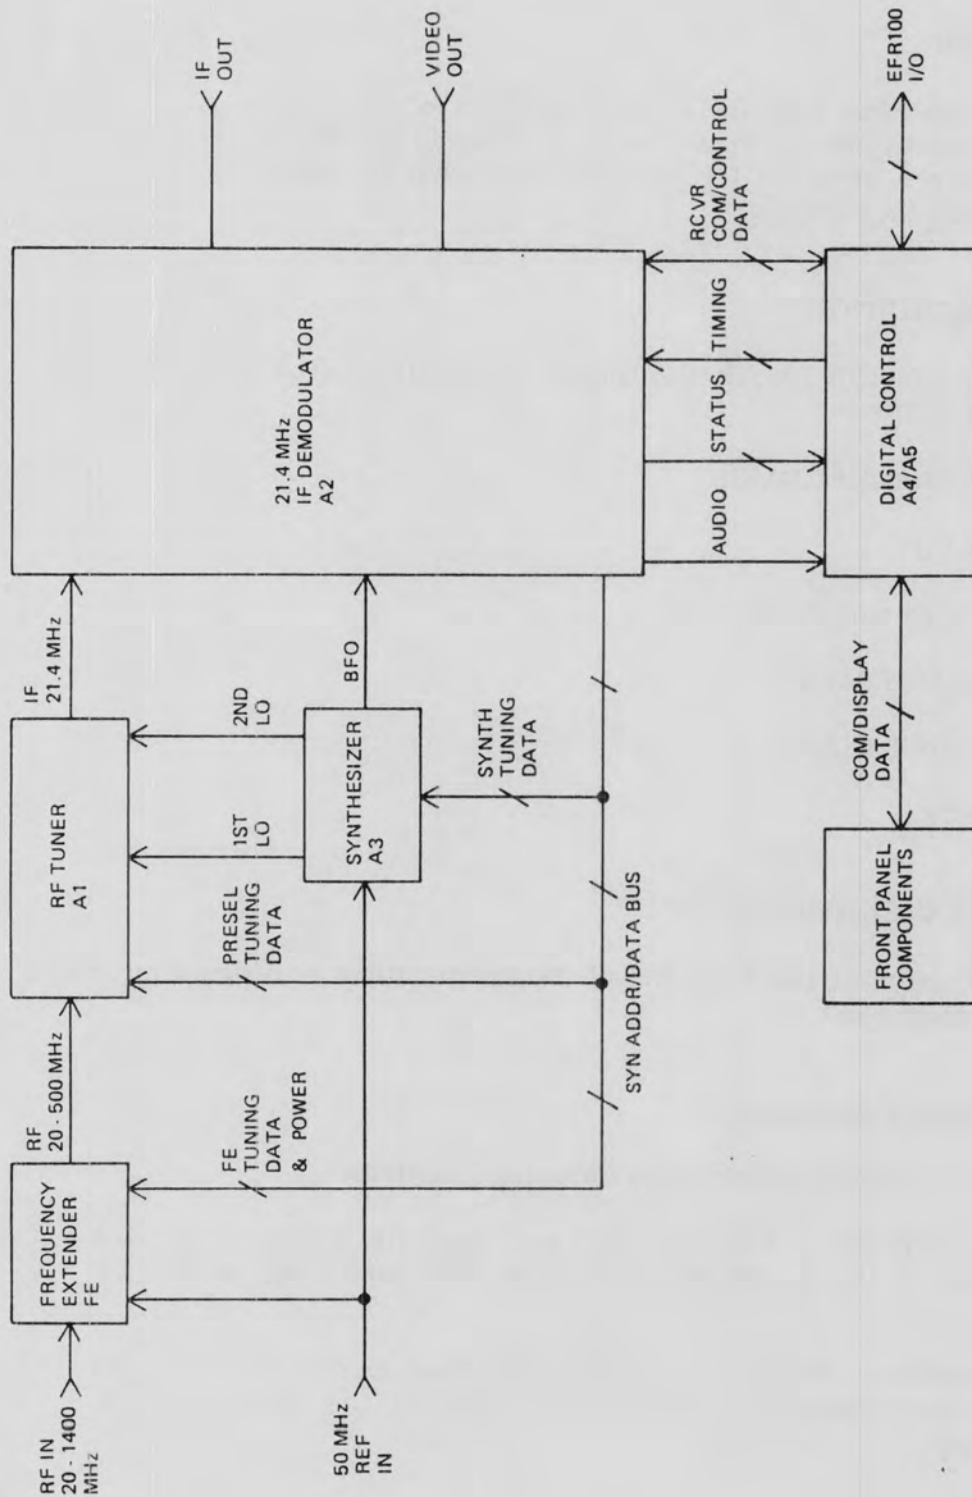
RF IN
20 - 1400
MHz

FREQUENCY
EXTENDER
FE

RF
20 - 500 MHz

FE
TUNING
DATA
& POWER

50 MHz
REF
IN

RF TUNER
A1

PRESEL
TUNING
DATA

1ST
LO

2ND
LO

SYNTHESIZER
A3

SYNTH
TUNING
DATA

BFO

IF
21.4 MHz

SYN ADDR/DATA BUS

21.4 MHz
IF DEMODULATOR
A2

IF
OUT

VIDEO
OUT

AUDIO

STATUS

TIMING

RCVR
COM/CONTROL
DATA

DIGITAL CONTROL
A4/A5

EFR100
I/O

COM/DISPLAY
DATA

FRONT PANEL
COMPONENTS